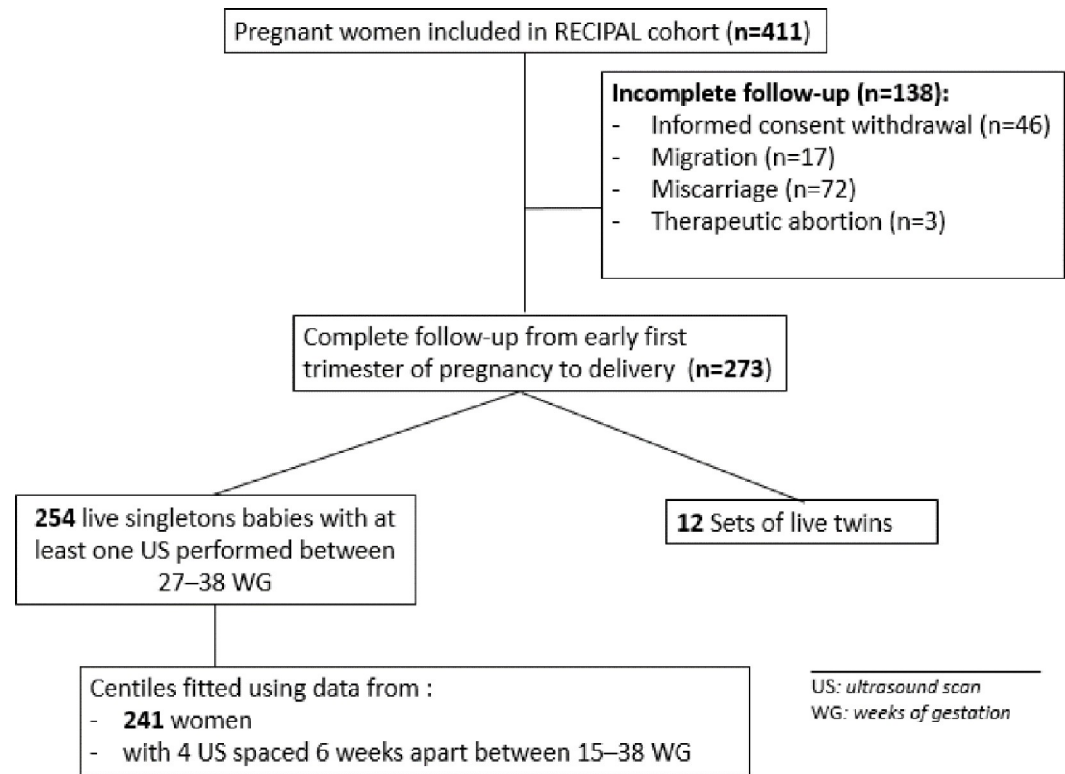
Pregnant women included in RECIPAL cohort (**n=411**)

**Incomplete follow-up (n=138):**
- Informed consent withdrawal (n=46)
- Migration (n=17)
- Miscarriage (n=72)
- Therapeutic abortion (n=3)

Complete follow-up from early first trimester of pregnancy to delivery (**n=273**)

**254** live singletons babies with at least one US performed between 27–38 WG

**12** Sets of live twins

Centiles fitted using data from :
- **241** women
- with 4 US spaced 6 weeks apart between 15–38 WG

US: *ultrasound scan*
WG: *weeks of gestation*